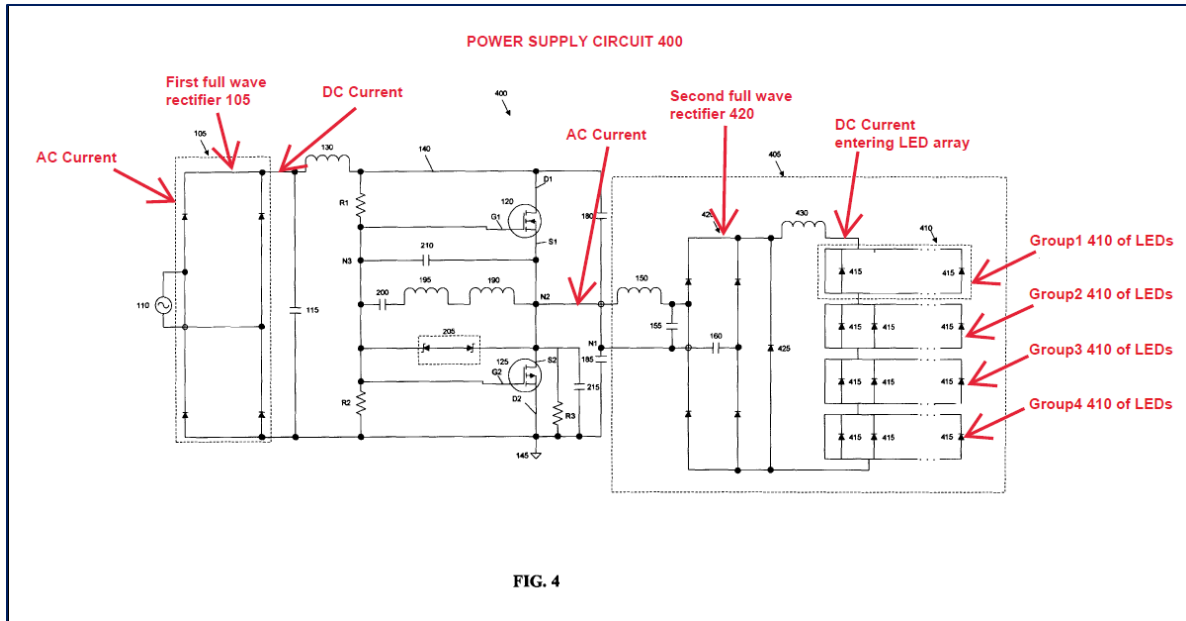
POWER SUPPLY CIRCUIT 400

First full wave rectifier 105

DC Current

400

Second full wave rectifier 420

AC Current

DC Current entering LED array

AC Current

105

130

140

405

D1

120

180

420

430

410

R1

G1

S1

Group1 410 of LEDs

415

415

210

N3

110

195

190

150

200

N2

Group2 410 of LEDs

115

155

415

415

415

205

160

N1

185

425

125

S2

Group3 410 of LEDs

G2

415

415

415

215

R2

D2

R3

Group4 410 of LEDs

415

415

415

145

FIG. 4